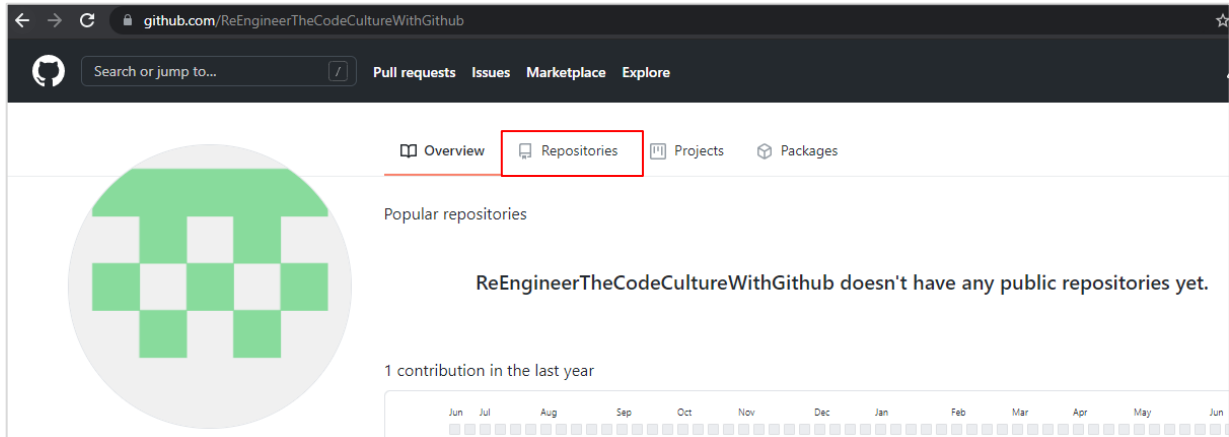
github.com/ReEngineerTheCodeCultureWithGithub

Search or jump to... /

Pull requests Issues Marketplace Explore

Overview Repositories Projects Packages

Popular repositories

ReEngineerTheCodeCultureWithGithub doesn't have any public repositories yet.

1 contribution in the last year

Jun Jul Aug Sep Oct Nov Dec Jan Feb Mar Apr May Jun